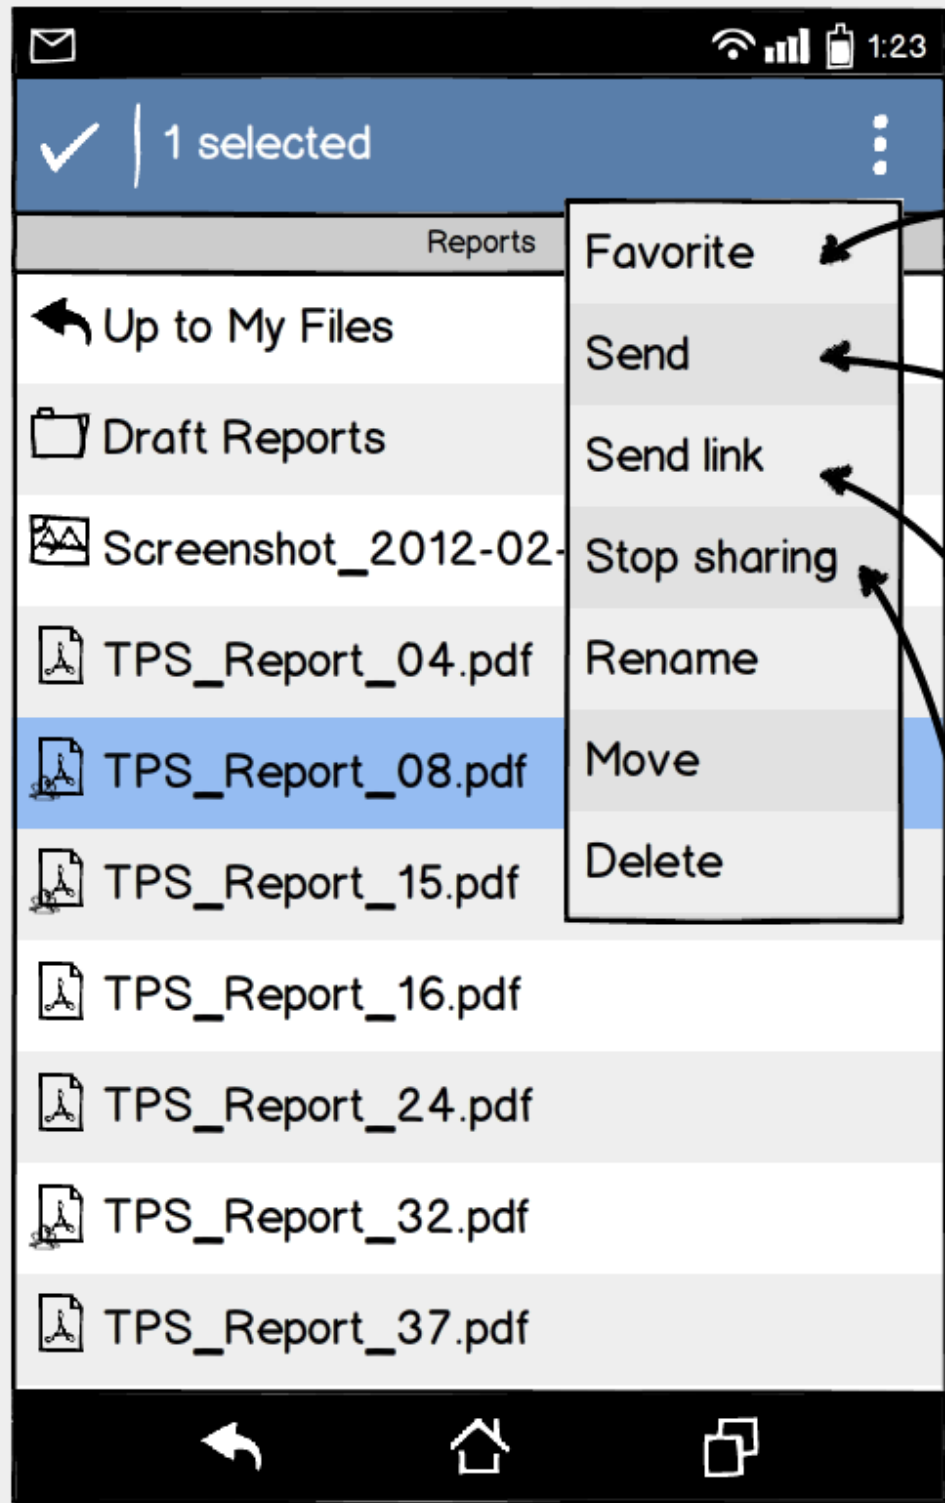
1:23

1 selected

Reports

Up to My Files

Draft Reports

Screenshot_2012-02-

TPS_Report_04.pdf

TPS_Report_08.pdf

TPS_Report_15.pdf

TPS_Report_16.pdf

TPS_Report_24.pdf

TPS_Report_32.pdf

TPS_Report_37.pdf

Favorite

Send

Send link

Stop sharing

Rename

Move

Delete